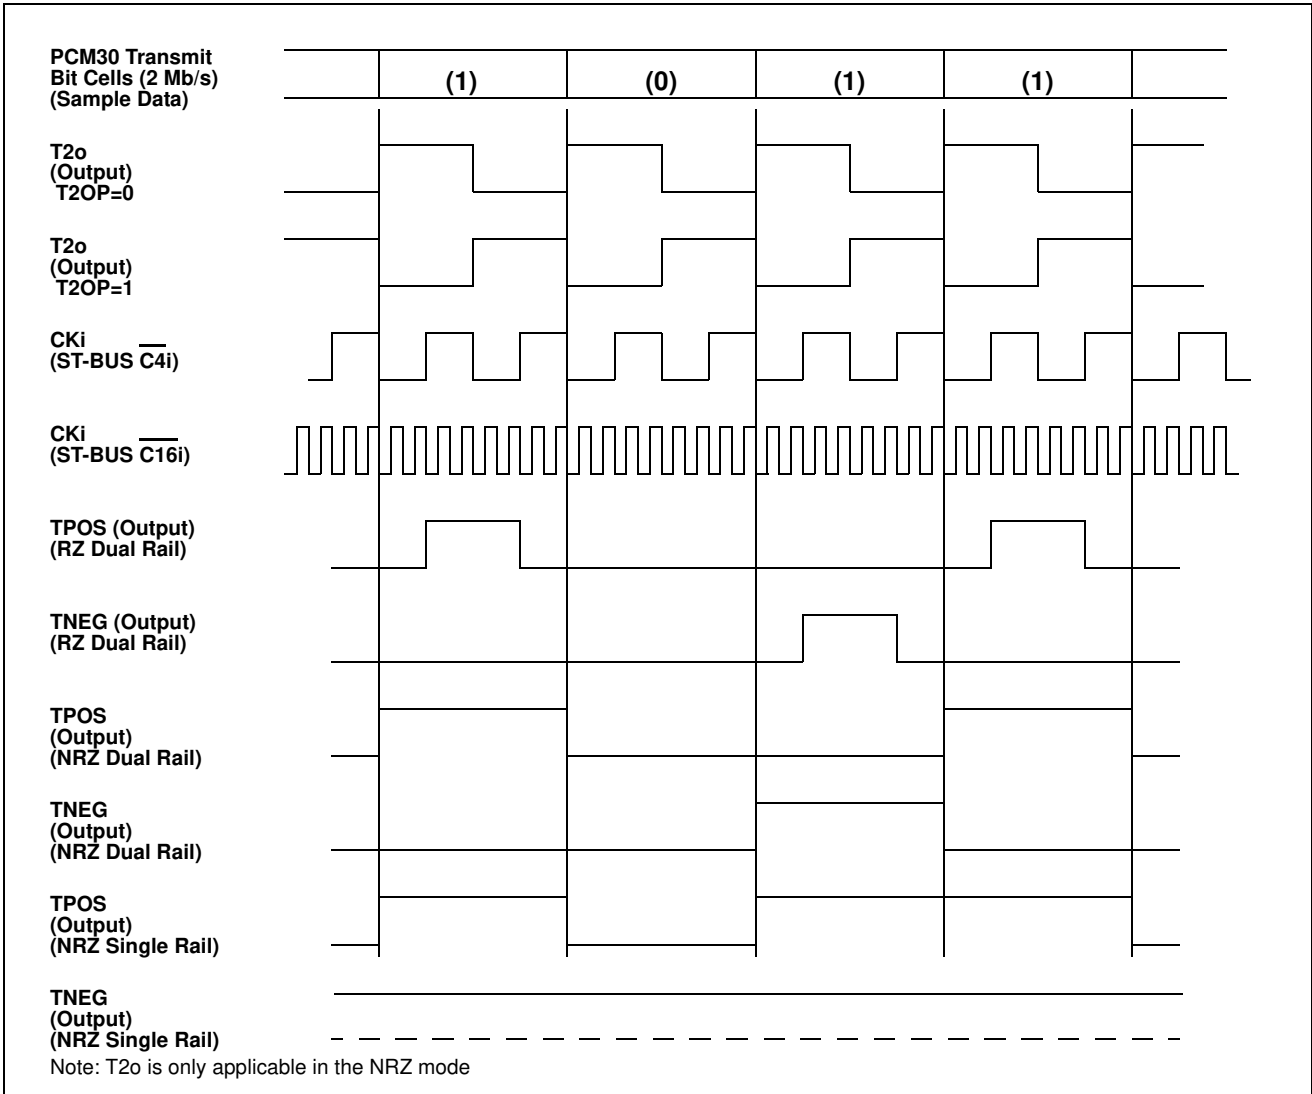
PCM30 Transmit Bit Cells (2 Mb/s) (Sample Data)

(1)

(0)

(1)

(1)

T2o (Output) T2OP=0

T2o (Output) T2OP=1

CKi (ST-BUS $\overline{C4i}$)

CKi (ST-BUS $\overline{C16i}$)

TPOS (Output) (RZ Dual Rail)

TNEG (Output) (RZ Dual Rail)

TPOS (Output) (NRZ Dual Rail)

TNEG (Output) (NRZ Dual Rail)

TPOS (Output) (NRZ Single Rail)

TNEG (Output) (NRZ Single Rail)

Note: T2o is only applicable in the NRZ mode